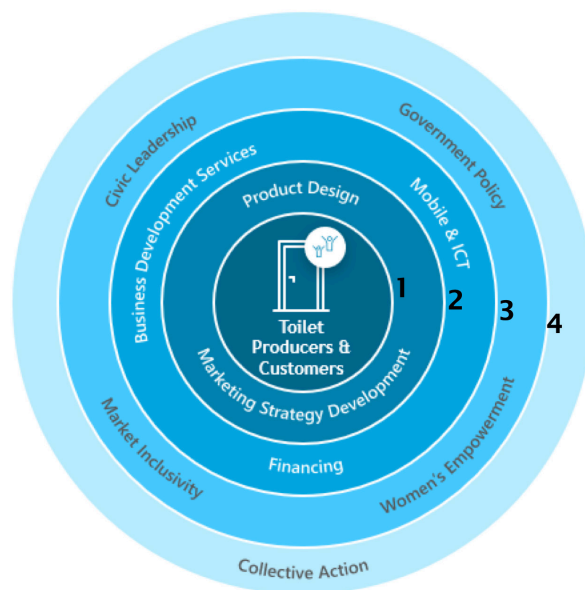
Toilet Producers & Customers

Product Design

Mobile & ICT

Marketing Strategy Development

Business Development Services

Financing

Civic Leadership

Government Policy

Market Inclusivity

Women's Empowerment

Collective Action

1

2

3

4